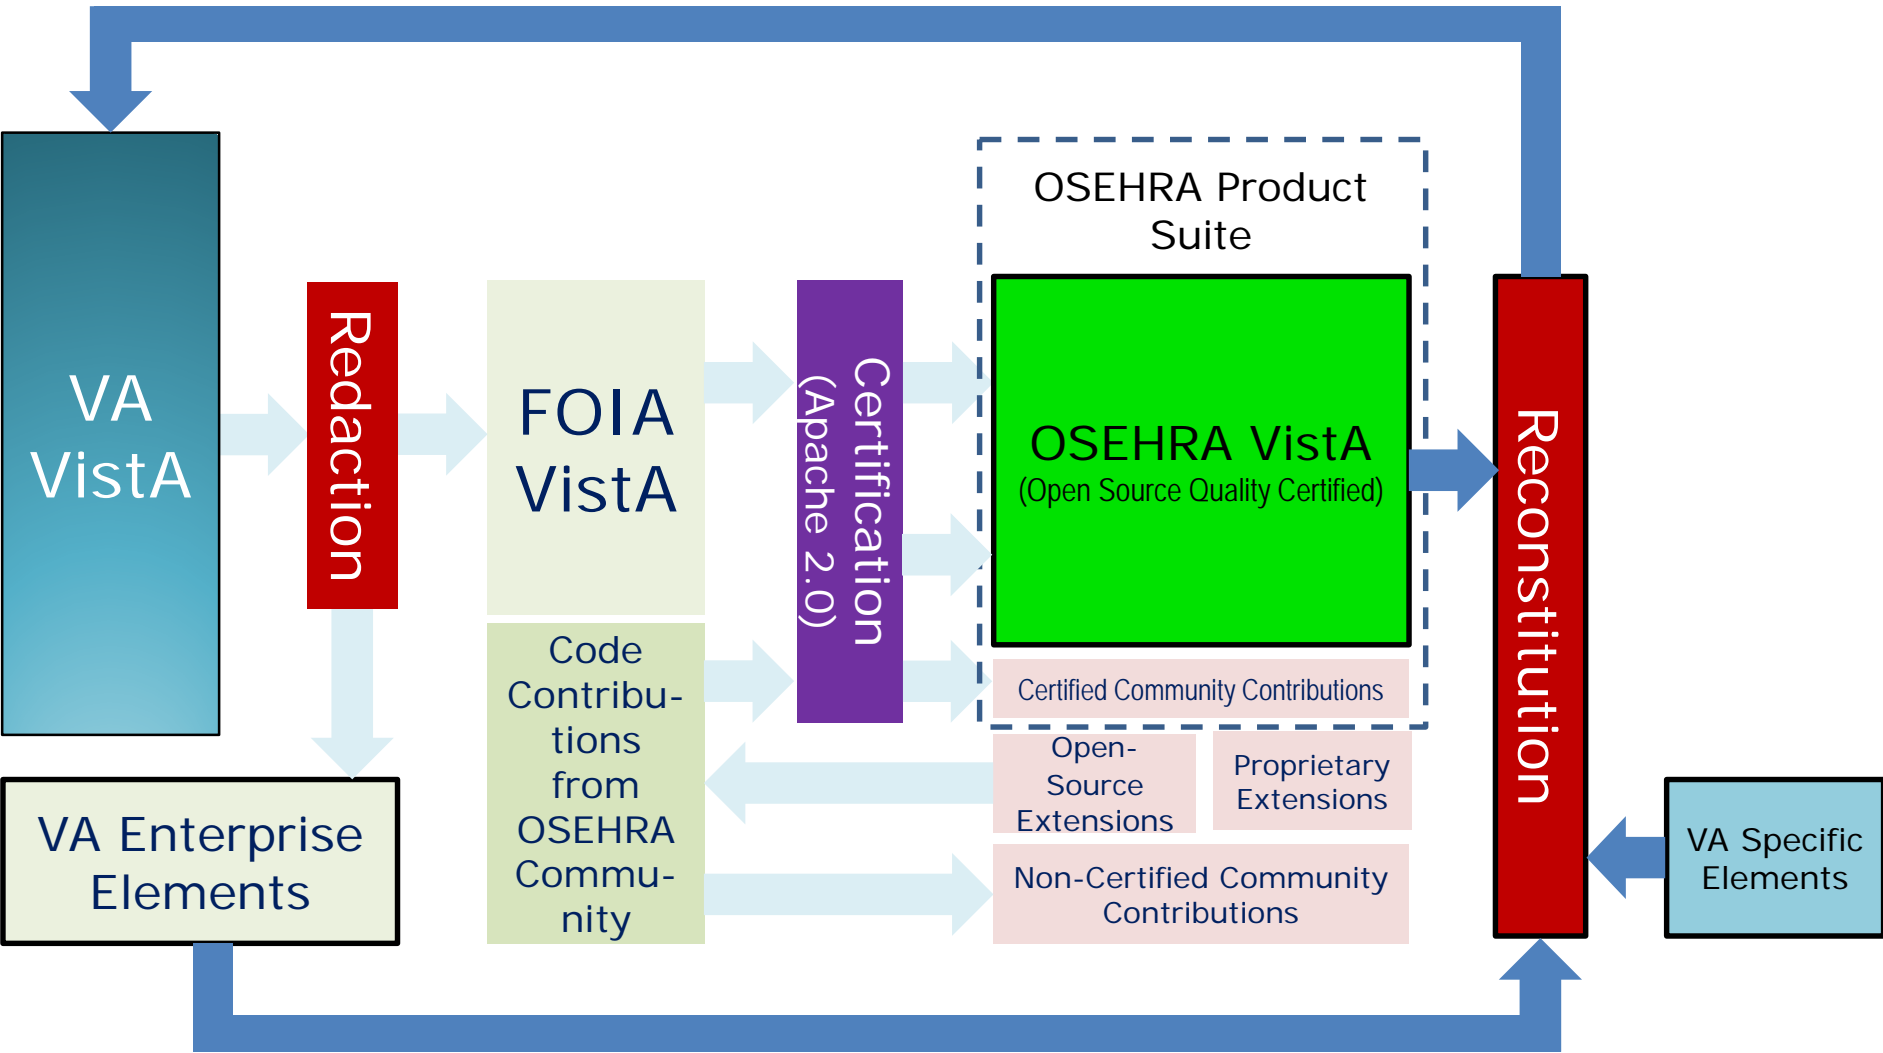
VA VistA

Redaction

FOIA VistA

Code Contributions from OSEHRA Community

Certification (Apache 2.0)

OSEHRA Product Suite

OSEHRA VistA
(Open Source Quality Certified)

Certified Community Contributions

Open-Source Extensions

Proprietary Extensions

Non-Certified Community Contributions

Reconstitution

VA Specific Elements

VA Enterprise Elements